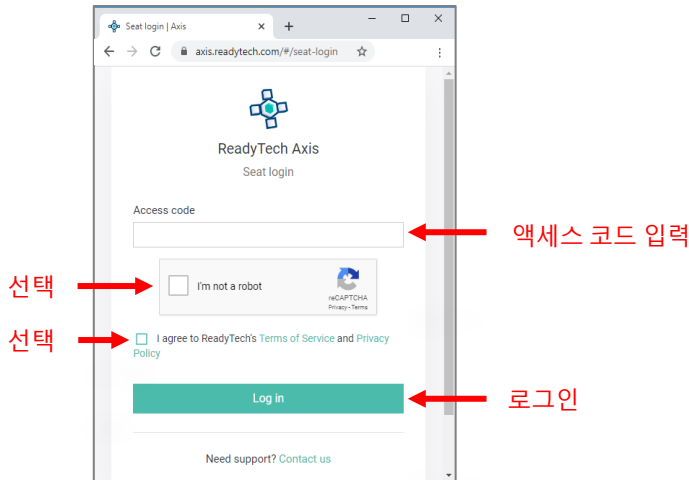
Seat login | Axis
axis.readytech.com/#/seat-login

ReadyTech Axis
Seat login

Access code
액세스 코드 입력

선택
I'm not a robot
reCAPTCHA
Privacy - Terms

선택
I agree to ReadyTech's Terms of Service and Privacy Policy

Log in
로그인

Need support? Contact us